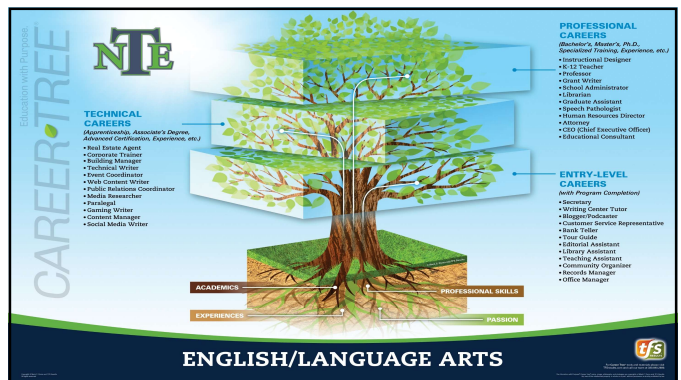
NTE

Education with Purpose.

CAREER TREE

TECHNICAL CAREERS
(Apprenticeship, Associate's Degree, Advanced Certification, Experience, etc.)
• Real Estate Agent
• Corporate Trainer
• Building Manager
• Technical Writer
• Event Coordinator
• Web Content Writer
• Public Relations Coordinator
• Media Researcher
• Paralegal
• Gaming Writer
• Content Manager
• Social Media Writer

PROFESSIONAL CAREERS
(Bachelor's, Master's, Ph.D., Specialized Training, Experience, etc.)
• Instructional Designer
• K-12 Teacher
• Professor
• Grant Writer
• School Administrator
• Librarian
• Graduate Assistant
• Speech Pathologist
• Human Resources Director
• Attorney
• CEO (Chief Executive Officer)
• Educational Consultant

ENTRY-LEVEL CAREERS
(with Program Completion)
• Secretary
• Writing Center Tutor
• Blogger/Podcaster
• Customer Service Representative
• Bank Teller
• Tour Guide
• Editorial Assistant
• Library Assistant
• Teaching Assistant
• Community Organizer
• Records Manager
• Office Manager

ACADEMICS
PROFESSIONAL SKILLS
EXPERIENCES
PASSION

ENGLISH/LANGUAGE ARTS

tfs